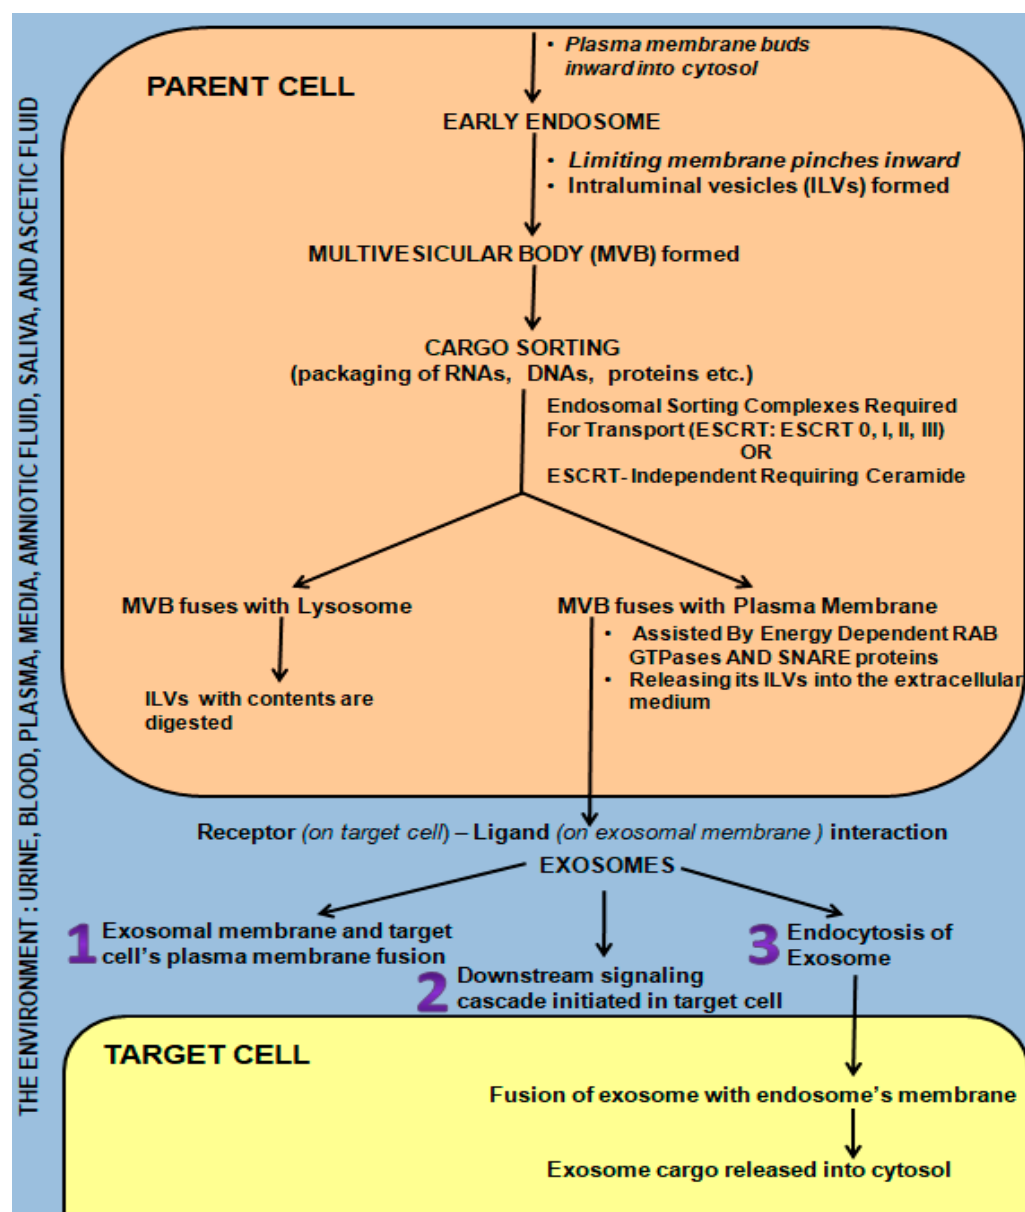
THE ENVIRONMENT : URINE, BLOOD, PLASMA, MEDIA, AMNIOTIC FLUID, SALIVA, AND ASCETIC FLUID

• Plasma membrane buds inward into cytosol

PARENT CELL

EARLY ENDOSOME

• Limiting membrane pinches inward
• Intraluminal vesicles (ILVs) formed

MULTIVESICULAR BODY (MVB) formed

CARGO SORTING
(packaging of RNAs, DNAs, proteins etc.)

Endosomal Sorting Complexes Required For Transport (ESCRT: ESCRT 0, I, II, III)
OR
ESCRT- Independent Requiring Ceramide

MVB fuses with Lysosome

ILVs with contents are digested

MVB fuses with Plasma Membrane
• Assisted By Energy Dependent RAB GTPases AND SNARE proteins
• Releasing its ILVs into the extracellular medium

Receptor (on target cell) – Ligand (on exosomal membrane ) interaction

EXOSOMES

1 Exosomal membrane and target cell's plasma membrane fusion

2 Downstream signaling cascade initiated in target cell

3 Endocytosis of Exosome

TARGET CELL

Fusion of exosome with endosome's membrane

Exosome cargo released into cytosol